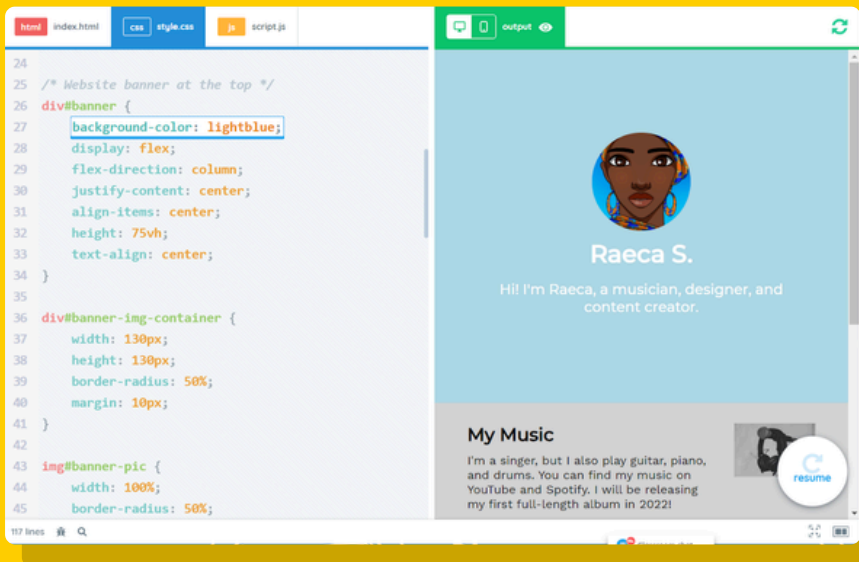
html index.html | css style.css | js script.js | output

24
25 /* Website banner at the top */
26 div#banner {
27     background-color: lightblue;
28     display: flex;
29     flex-direction: column;
30     justify-content: center;
31     align-items: center;
32     height: 75vh;
33     text-align: center;
34 }
35
36 div#banner-img-container {
37     width: 130px;
38     height: 130px;
39     border-radius: 50%;
40     margin: 10px;
41 }
42
43 img#banner-pic {
44     width: 100%;
45     border-radius: 50%;

117 lines

Raeca S.

Hi! I'm Raeca, a musician, designer, and content creator.

My Music

I'm a singer, but I also play guitar, piano, and drums. You can find my music on YouTube and Spotify. I will be releasing my first full-length album in 2022!

resume